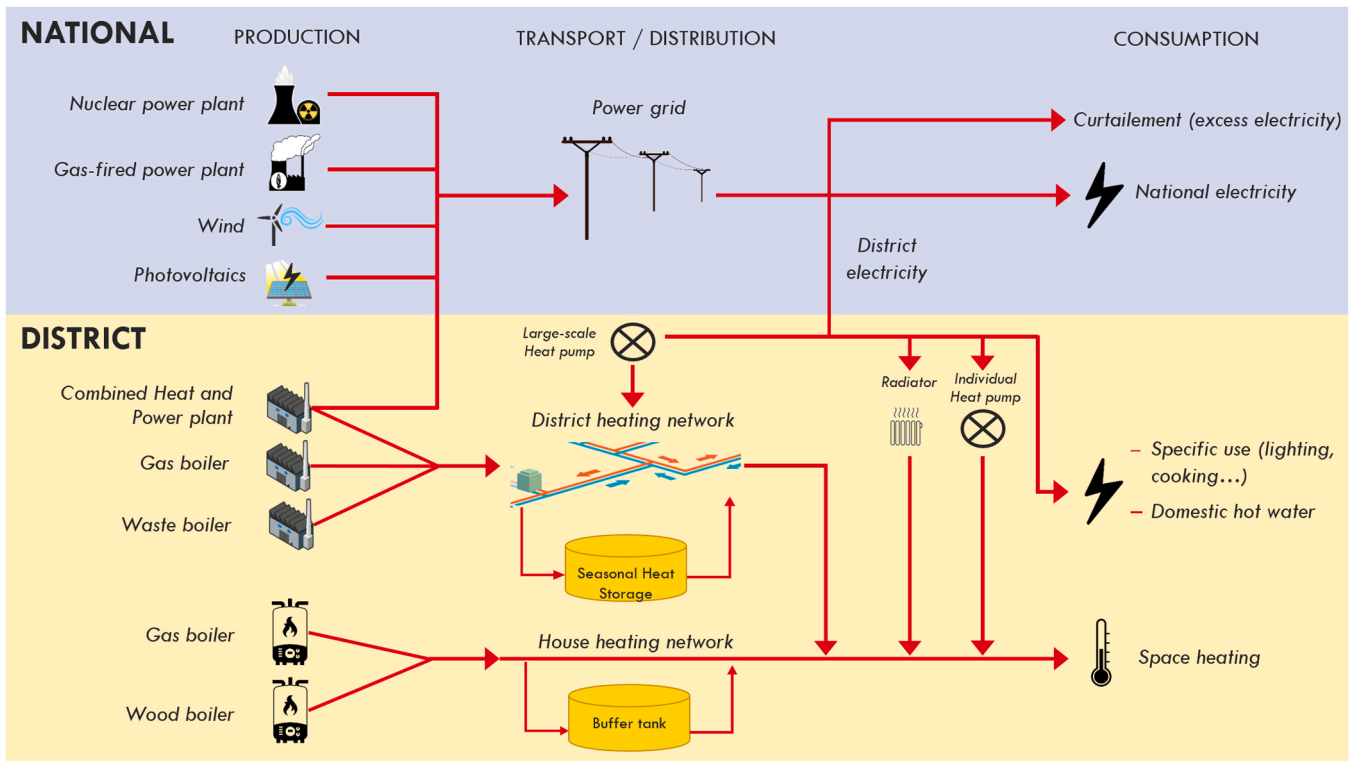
NATIONAL

PRODUCTION

TRANSPORT / DISTRIBUTION

CONSUMPTION

Nuclear power plant

Gas-fired power plant

Wind

Photovoltaics

Power grid

Curtailement (excess electricity)

National electricity

District electricity

DISTRICT

Large-scale Heat pump

Combined Heat and Power plant

Gas boiler

Waste boiler

District heating network

Radiator

Individual Heat pump

– Specific use (lighting, cooking…)

– Domestic hot water

Seasonal Heat Storage

Gas boiler

Wood boiler

House heating network

Buffer tank

Space heating